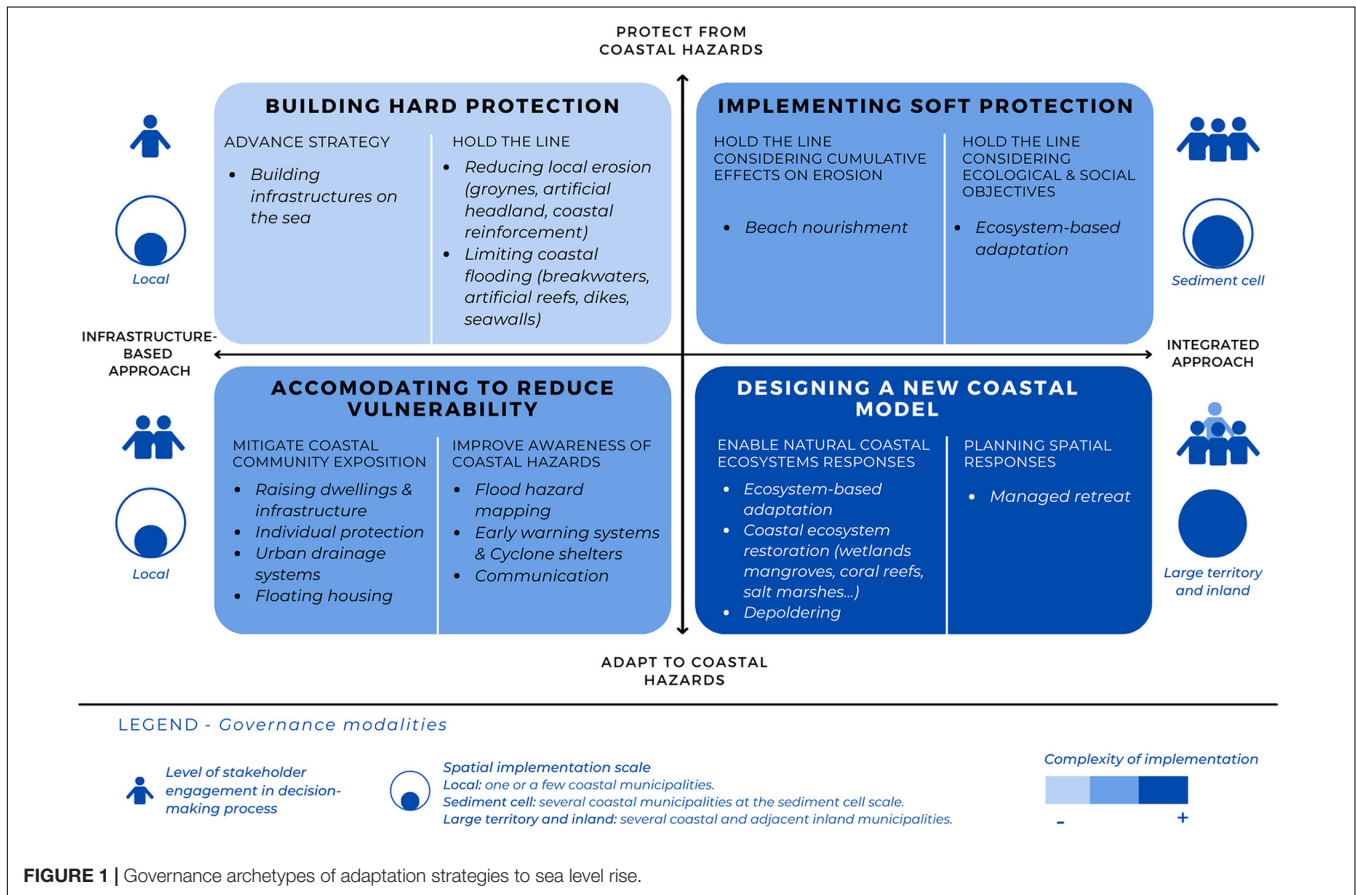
PROTECT FROM COASTAL HAZARDS

BUILDING HARD PROTECTION

ADVANCE STRATEGY

- Building infrastructures on the sea

HOLD THE LINE

- Reducing local erosion (groynes, artificial headland, coastal reinforcement)
- Limiting coastal flooding (breakwaters, artificial reefs, dikes, seawalls)

IMPLEMENTING SOFT PROTECTION

HOLD THE LINE CONSIDERING CUMULATIVE EFFECTS ON EROSION

- Beach nourishment

HOLD THE LINE CONSIDERING ECOLOGICAL & SOCIAL OBJECTIVES

- Ecosystem-based adaptation

Local

Sediment cell

INFRASTRUCTURE-BASED APPROACH

INTEGRATED APPROACH

ACCOMODATING TO REDUCE VULNERABILITY

MITIGATE COASTAL COMMUNITY EXPOSITION

- Raising dwellings & infrastructure
- Individual protection
- Urban drainage systems
- Floating housing

IMPROVE AWARENESS OF COASTAL HAZARDS

- Flood hazard mapping
- Early warning systems & Cyclone shelters
- Communication

DESIGNING A NEW COASTAL MODEL

ENABLE NATURAL COASTAL ECOSYSTEMS RESPONSES

- Ecosystem-based adaptation
- Coastal ecosystem restoration (wetlands mangroves, coral reefs, salt marshes...)
- Depoldering

PLANNING SPATIAL RESPONSES

- Managed retreat

Local

Large territory and inland

ADAPT TO COASTAL HAZARDS

LEGEND - Governance modalities

Level of stakeholder engagement in decision-making process

Spatial implementation scale
Local: one or a few coastal municipalities.
Sediment cell: several coastal municipalities at the sediment cell scale.
Large territory and inland: several coastal and adjacent inland municipalities.

Complexity of implementation

-

+

FIGURE 1 | Governance archetypes of adaptation strategies to sea level rise.